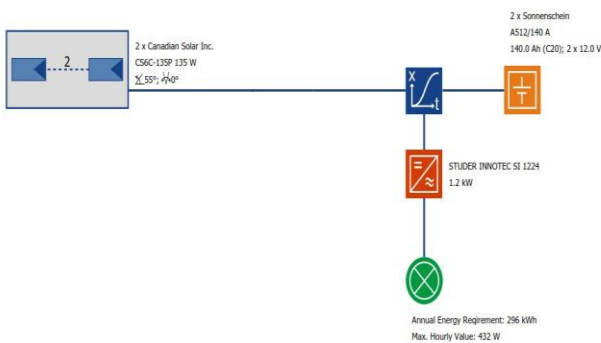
2

2 x Canadian Solar Inc.
CS6C-135P 135 W
55°; 0°

X
t

2 x Sonnenschein
A512/140 A
140.0 Ah (C20); 2 x 12.0 V

STUDER INNOTEC SI 1224
1.2 kW

Annual Energy Reqirement: 296 kWh
Max. Hourly Value: 432 W